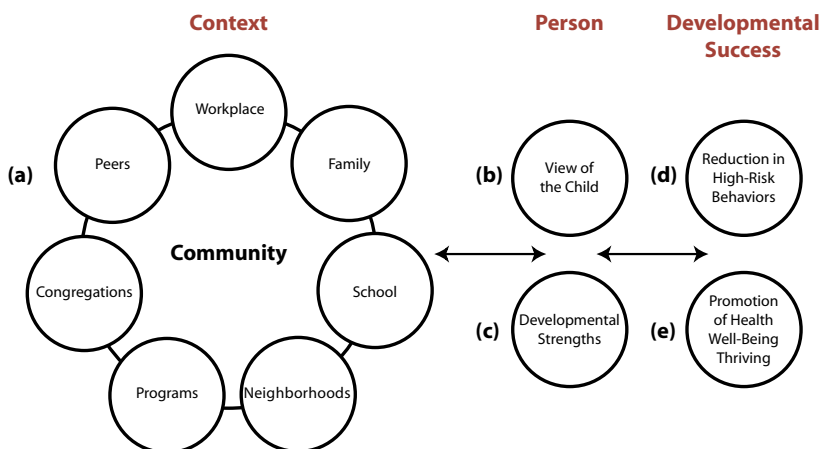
Context

Person

Developmental Success

(a)

Workplace

Peers

Family

Community

Congregations

School

Programs

Neighborhoods

(b) View of the Child

(c) Developmental Strengths

(d) Reduction in High-Risk Behaviors

(e) Promotion of Health Well-Being Thriving